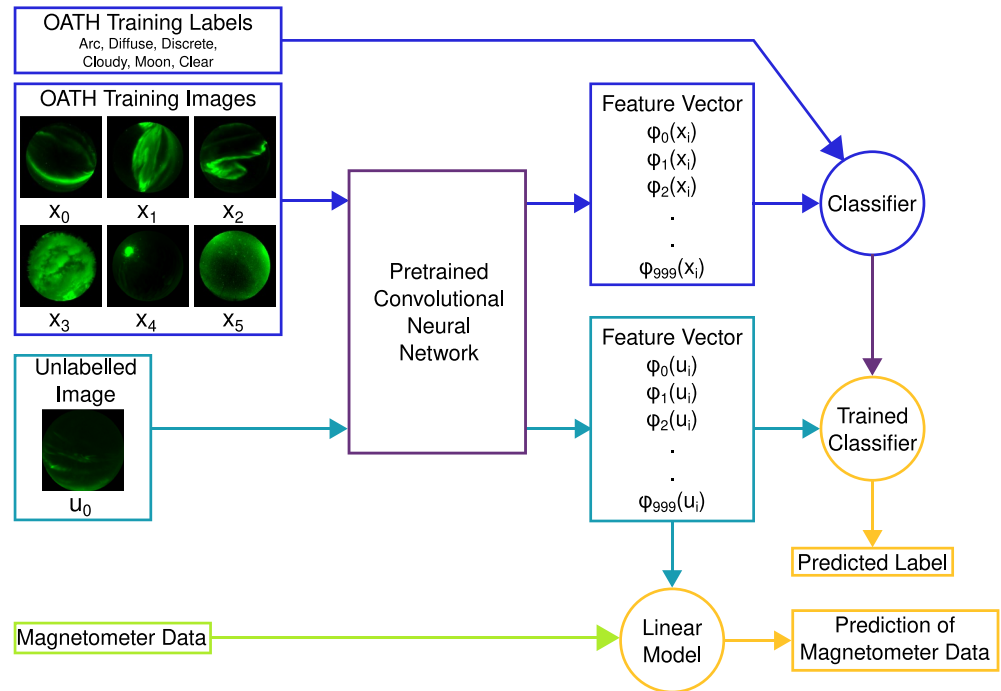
OATH Training Labels
Arc, Diffuse, Discrete, Cloudy, Moon, Clear

OATH Training Images
$x_0$ $x_1$ $x_2$
$x_3$ $x_4$ $x_5$

Unlabelled Image
$u_0$

Pretrained Convolutional Neural Network

Feature Vector
$\varphi_0(x_i)$
$\varphi_1(x_i)$
$\varphi_2(x_i)$
.
.
$\varphi_{999}(x_i)$

Feature Vector
$\varphi_0(u_i)$
$\varphi_1(u_i)$
$\varphi_2(u_i)$
.
.
$\varphi_{999}(u_i)$

Classifier

Trained Classifier

Predicted Label

Magnetometer Data

Linear Model

Prediction of Magnetometer Data